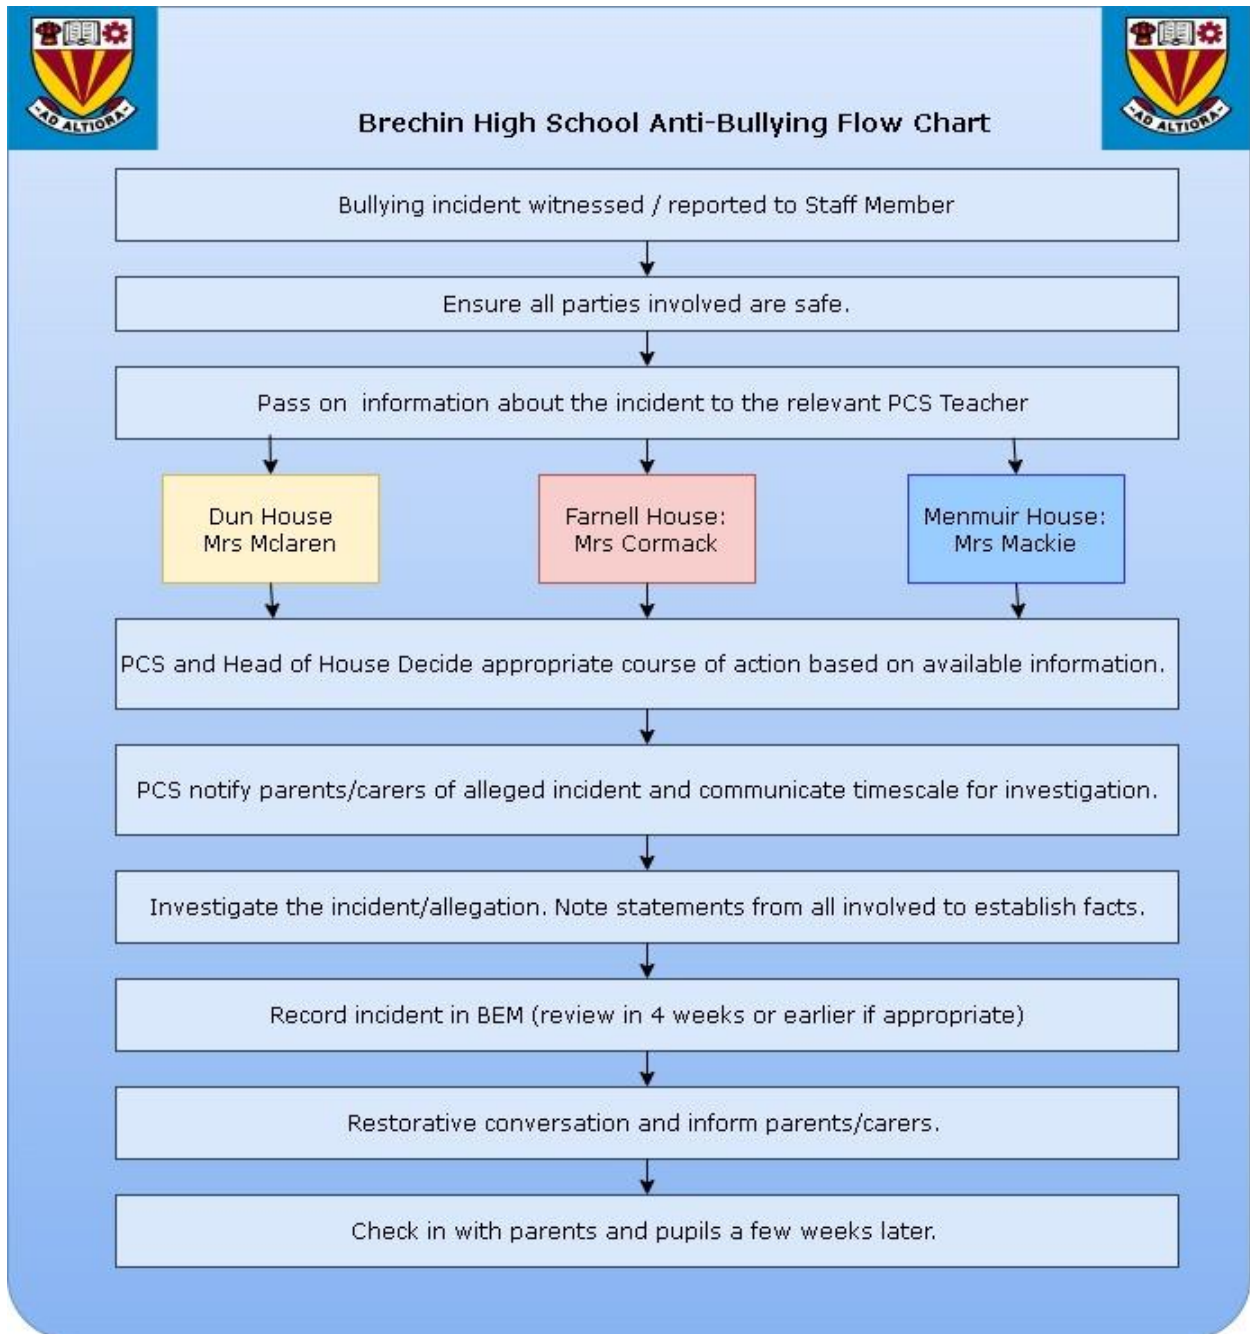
AD ALTIORA

Brechin High School Anti-Bullying Flow Chart

AD ALTIORA

Bullying incident witnessed / reported to Staff Member

Ensure all parties involved are safe.

Pass on information about the incident to the relevant PCS Teacher

Dun House
Mrs Mclaren

Farnell House:
Mrs Cormack

Menmuir House:
Mrs Mackie

PCS and Head of House Decide appropriate course of action based on available information.

PCS notify parents/carers of alleged incident and communicate timescale for investigation.

Investigate the incident/allegation. Note statements from all involved to establish facts.

Record incident in BEM (review in 4 weeks or earlier if appropriate)

Restorative conversation and inform parents/carers.

Check in with parents and pupils a few weeks later.